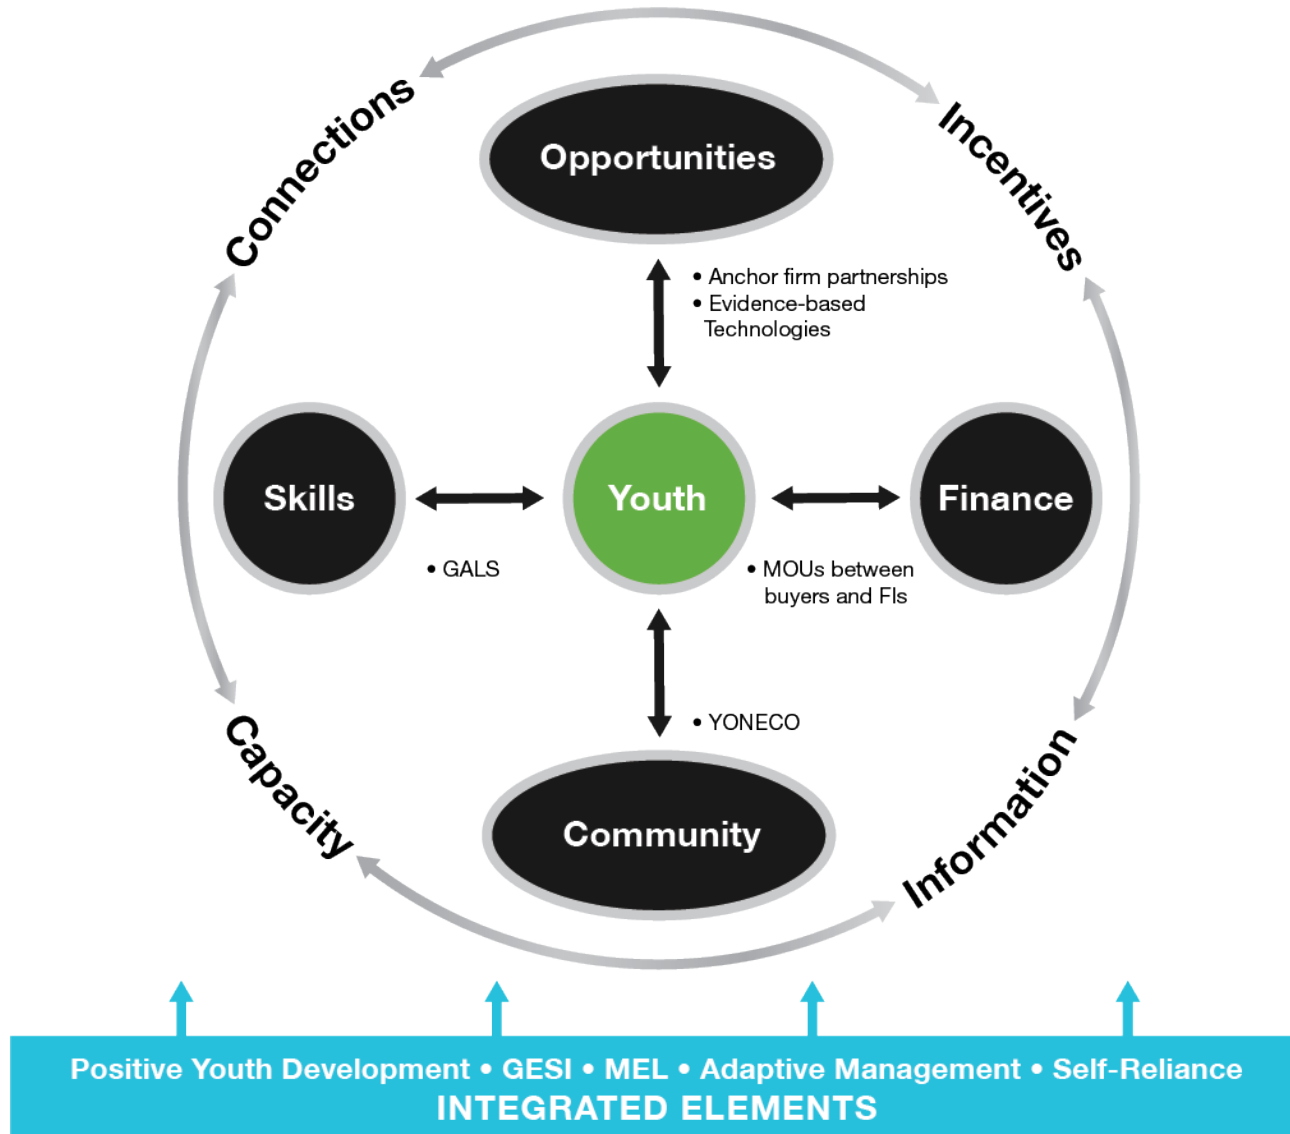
Connections

Incentives

Opportunities

• Anchor firm partnerships
• Evidence-based Technologies

Skills

Youth

Finance

• GALS

• MOUs between buyers and FIs

• YONECO

Capacity

Community

Information

Positive Youth Development • GESI • MEL • Adaptive Management • Self-Reliance
INTEGRATED ELEMENTS